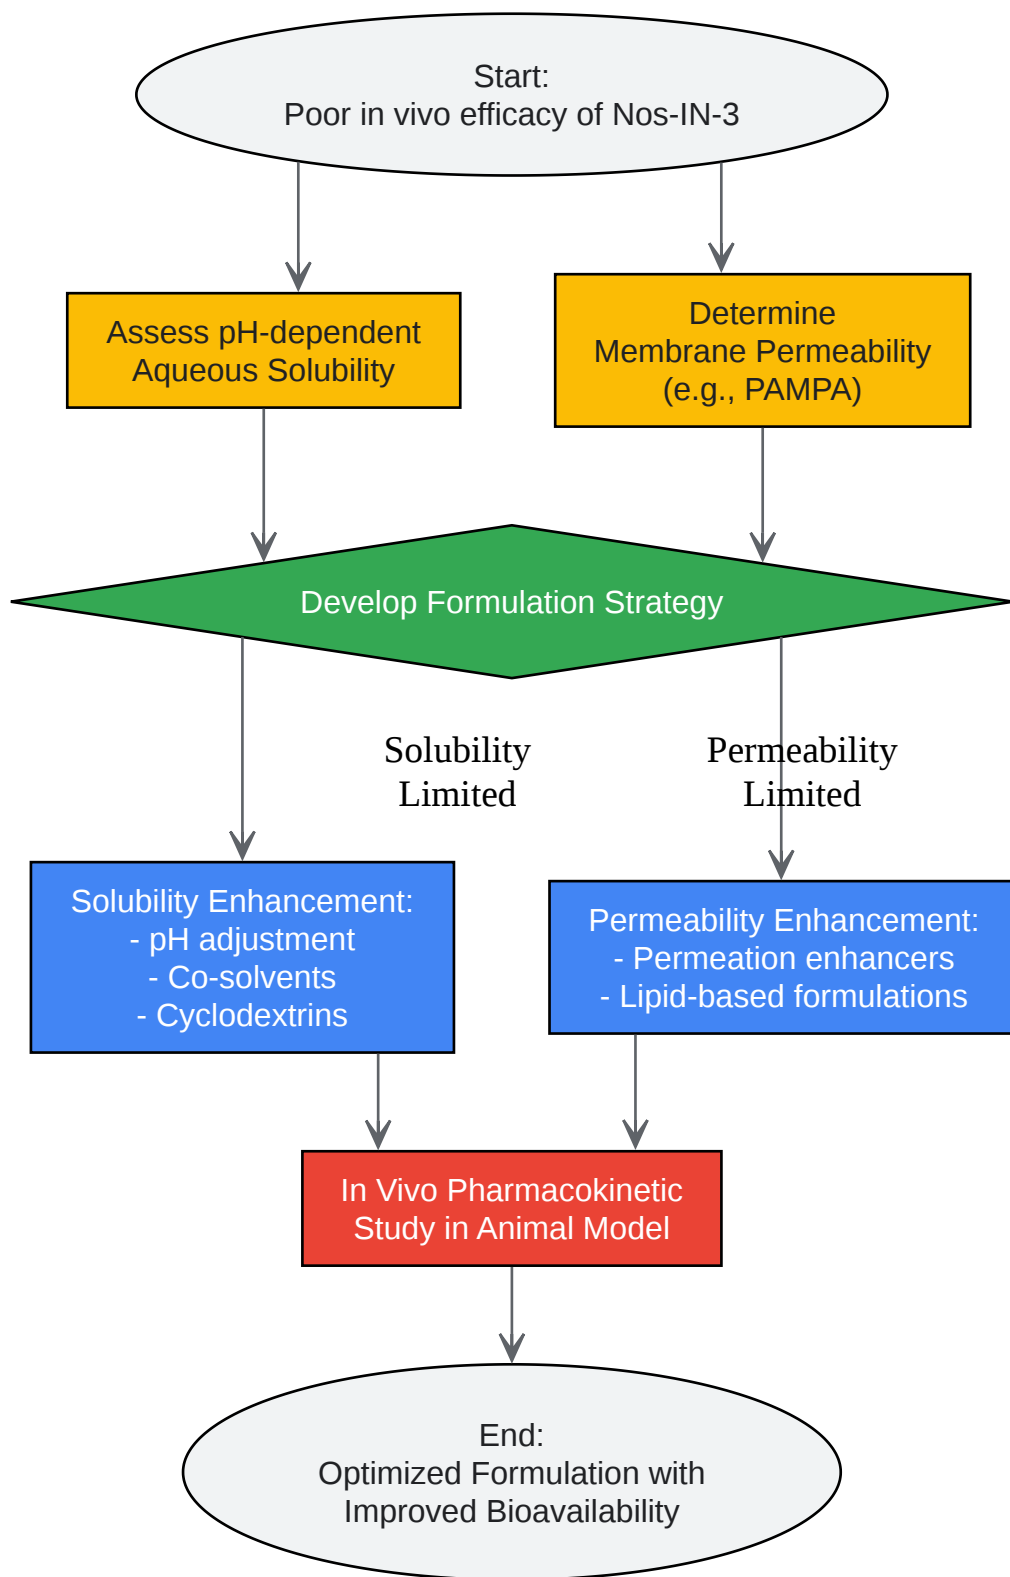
Start:
Poor in vivo efficacy of Nos-IN-3

Assess pH-dependent Aqueous Solubility

Determine Membrane Permeability (e.g., PAMPA)

Develop Formulation Strategy

Solubility Limited

Permeability Limited

Solubility Enhancement:
- pH adjustment
- Co-solvents
- Cyclodextrins

Permeability Enhancement:
- Permeation enhancers
- Lipid-based formulations

In Vivo Pharmacokinetic Study in Animal Model

End:
Optimized Formulation with Improved Bioavailability